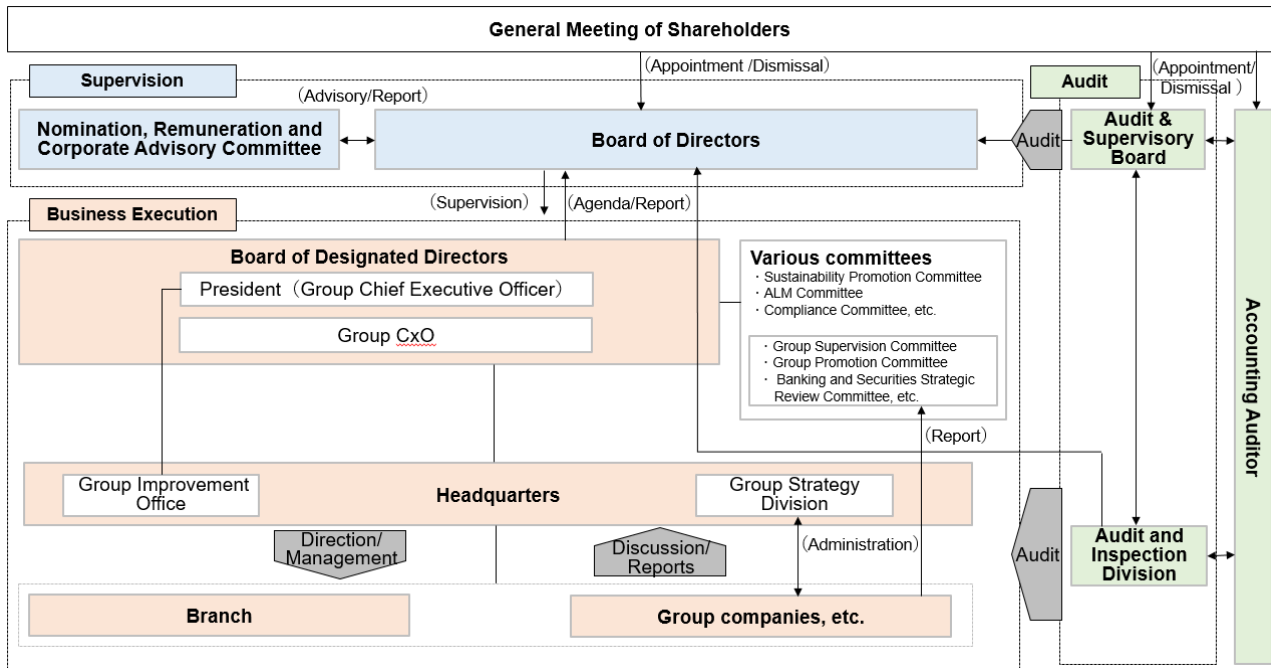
General Meeting of Shareholders

(Appointment /Dismissal)

Supervision

Audit

(Appointment/ Dismissal)

(Advisory/Report)

Nomination, Remuneration and Corporate Advisory Committee

Board of Directors

Audit

Audit & Supervisory Board

(Supervision)

(Agenda/Report)

Business Execution

Board of Designated Directors

President (Group Chief Executive Officer)

Group CxO

Various committees
・Sustainability Promotion Committee
・ALM Committee
・Compliance Committee, etc.

・Group Supervision Committee
・Group Promotion Committee
・Banking and Securities Strategic Review Committee, etc.

(Report)

Accounting Auditor

Group Improvement Office

Headquarters

Group Strategy Division

Direction/ Management

Discussion/ Reports

(Administration)

Audit

Audit and Inspection Division

Branch

Group companies, etc.